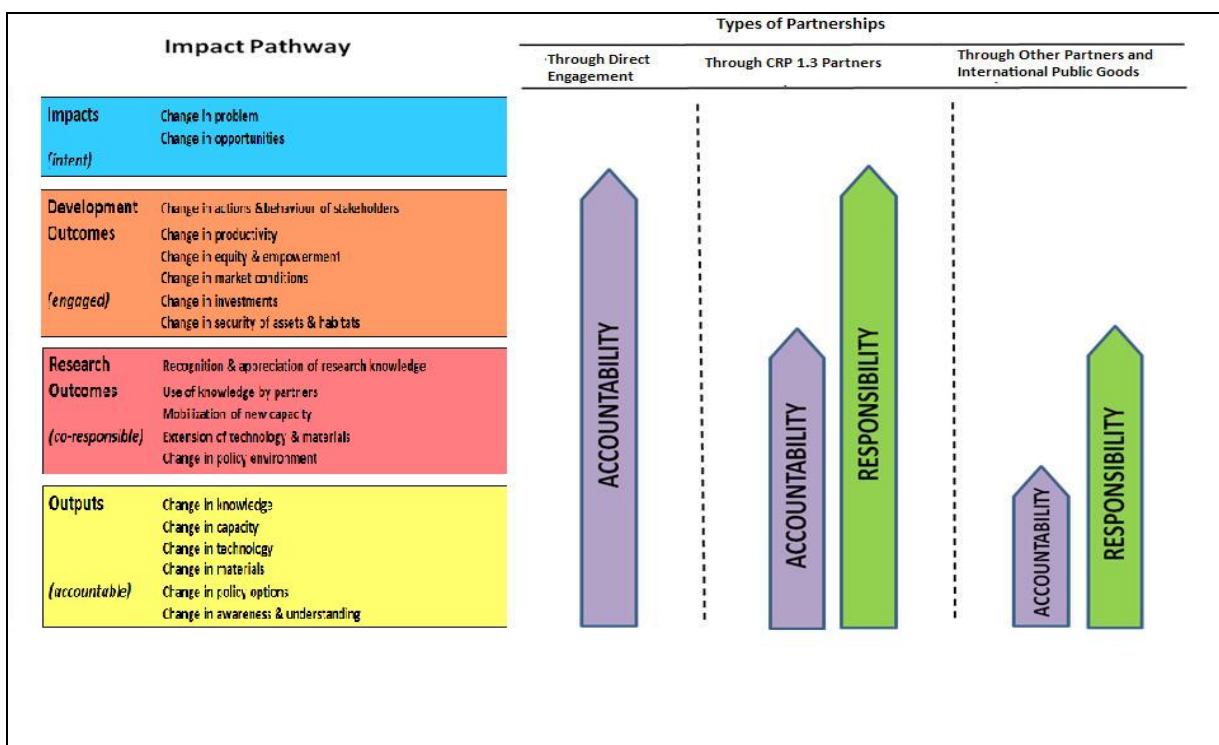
Impact Pathway

Impacts
(intent)
Change in problem
Change in opportunities

Development Outcomes
(engaged)
Change in actions &behaviour of stakeholders
Change in productivity
Change in equity & empowerment
Change in market conditions
Change in investments
Change in security of assets & habitats

Research Outcomes
(co-responsible)
Recognition & appreciation of research knowledge
Use of knowledge by partners
Mobilization of new capacity
Extension of technology & materials
Change in policy environment

Outputs
(accountable)
Change in knowledge
Change in capacity
Change in technology
Change in materials
Change in policy options
Change in awareness & understanding

Types of Partnerships

Through Direct Engagement
ACCOUNTABILITY

Through CRP 1.3 Partners
ACCOUNTABILITY
RESPONSIBILITY

Through Other Partners and International Public Goods
ACCOUNTABILITY
RESPONSIBILITY